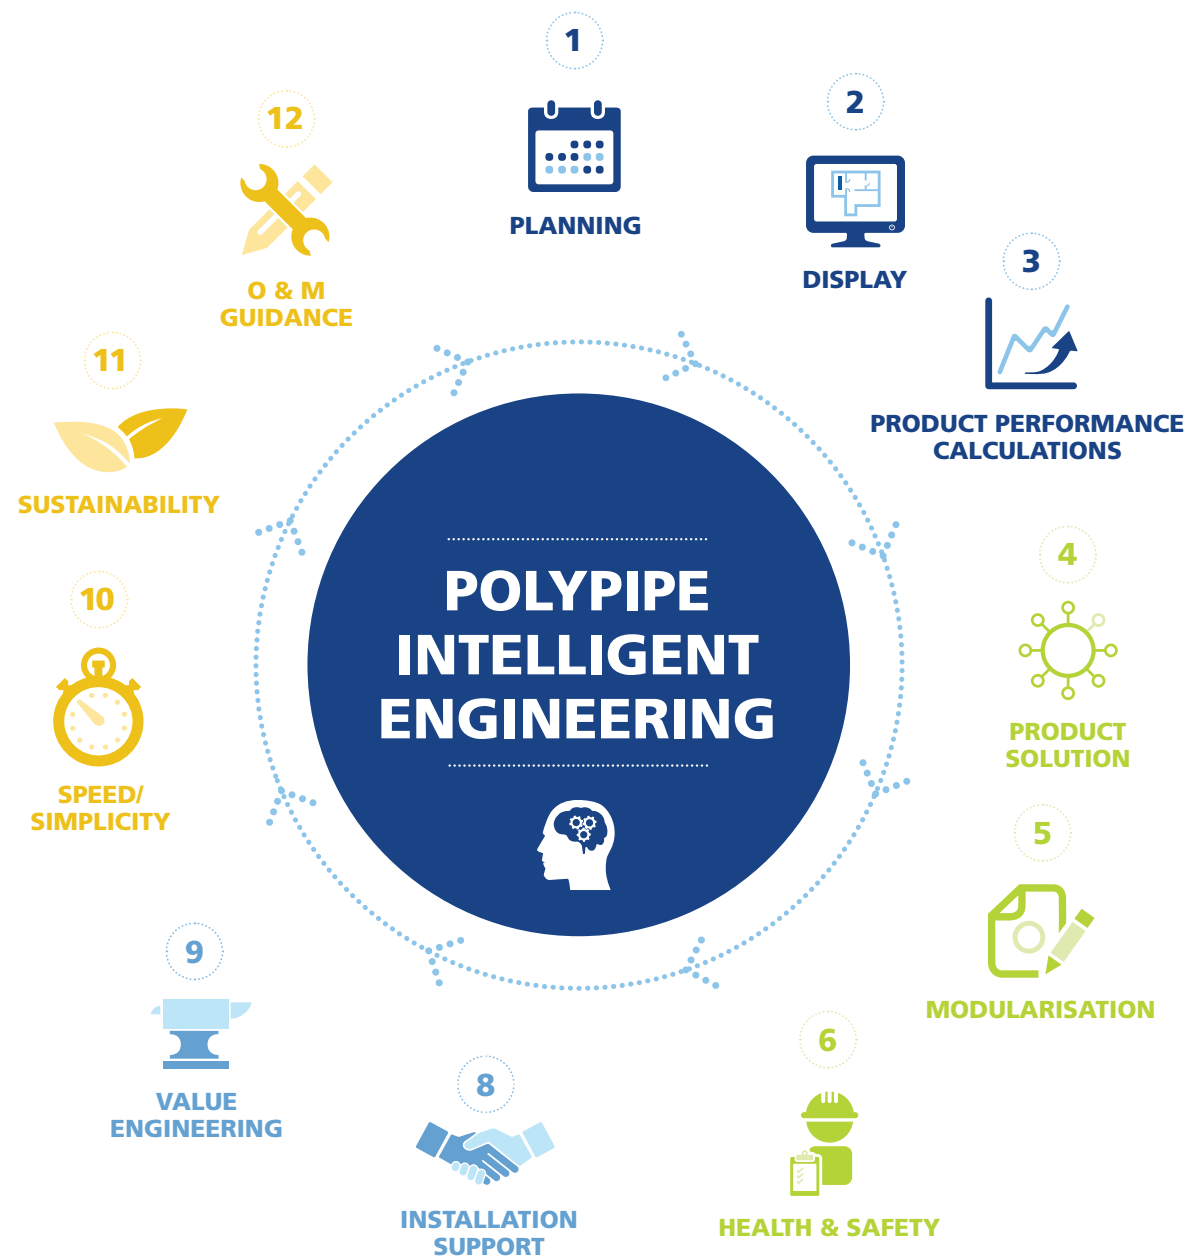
POLYPIPE INTELLIGENT ENGINEERING

1
PLANNING

2
DISPLAY

3
PRODUCT PERFORMANCE CALCULATIONS

4
PRODUCT SOLUTION

5
MODULARISATION

6
HEALTH & SAFETY

8
INSTALLATION SUPPORT

9
VALUE ENGINEERING

10
SPEED/ SIMPLICITY

11
SUSTAINABILITY

12
O & M GUIDANCE